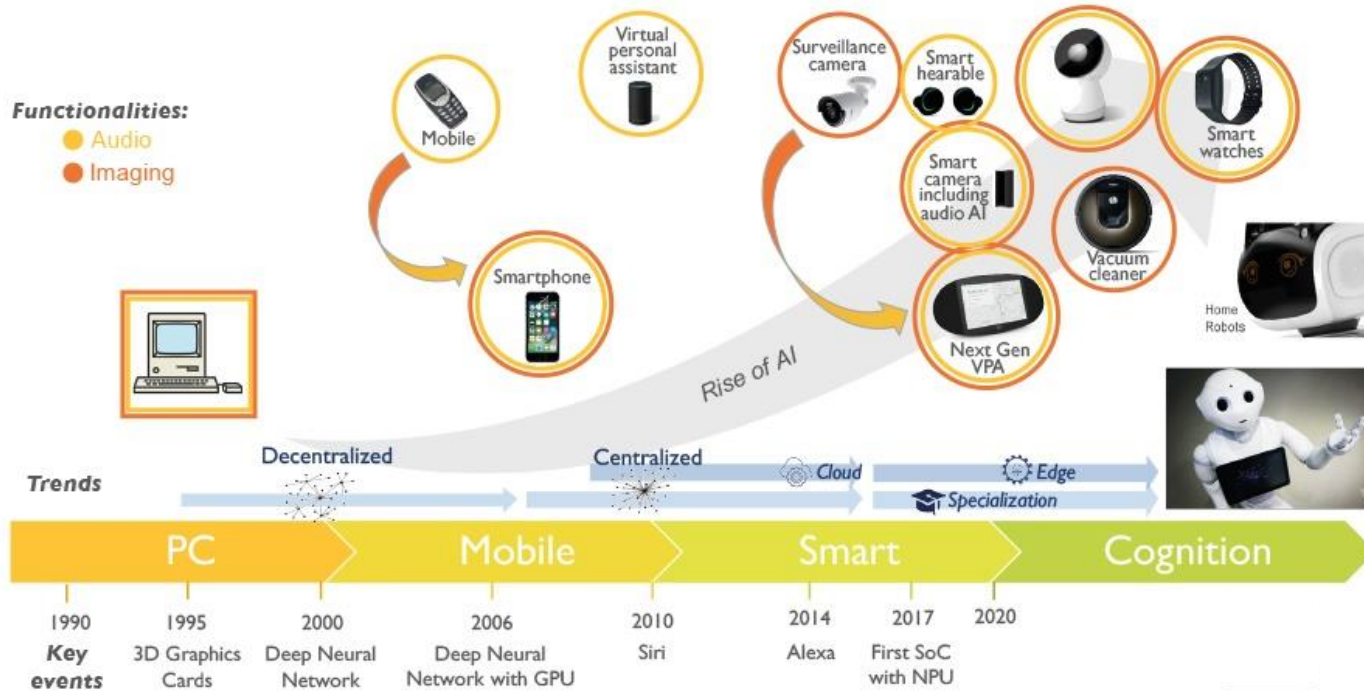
Functionalities:
Audio
Imaging

Mobile

Virtual personal assistant

Surveillance camera

Smart hearable

Smart watches

Smart camera including audio AI

Vacuum cleaner

Smartphone

Next Gen VPA

Home Robots

Rise of AI

Trends

Decentralized

Centralized

Cloud

Edge

Specialization

PC

Mobile

Smart

Cognition

1990
Key events

1995
3D Graphics Cards

2000
Deep Neural Network

2006
Deep Neural Network with GPU

2010
Siri

2014
Alexa

2017
First SoC with NPU

2020